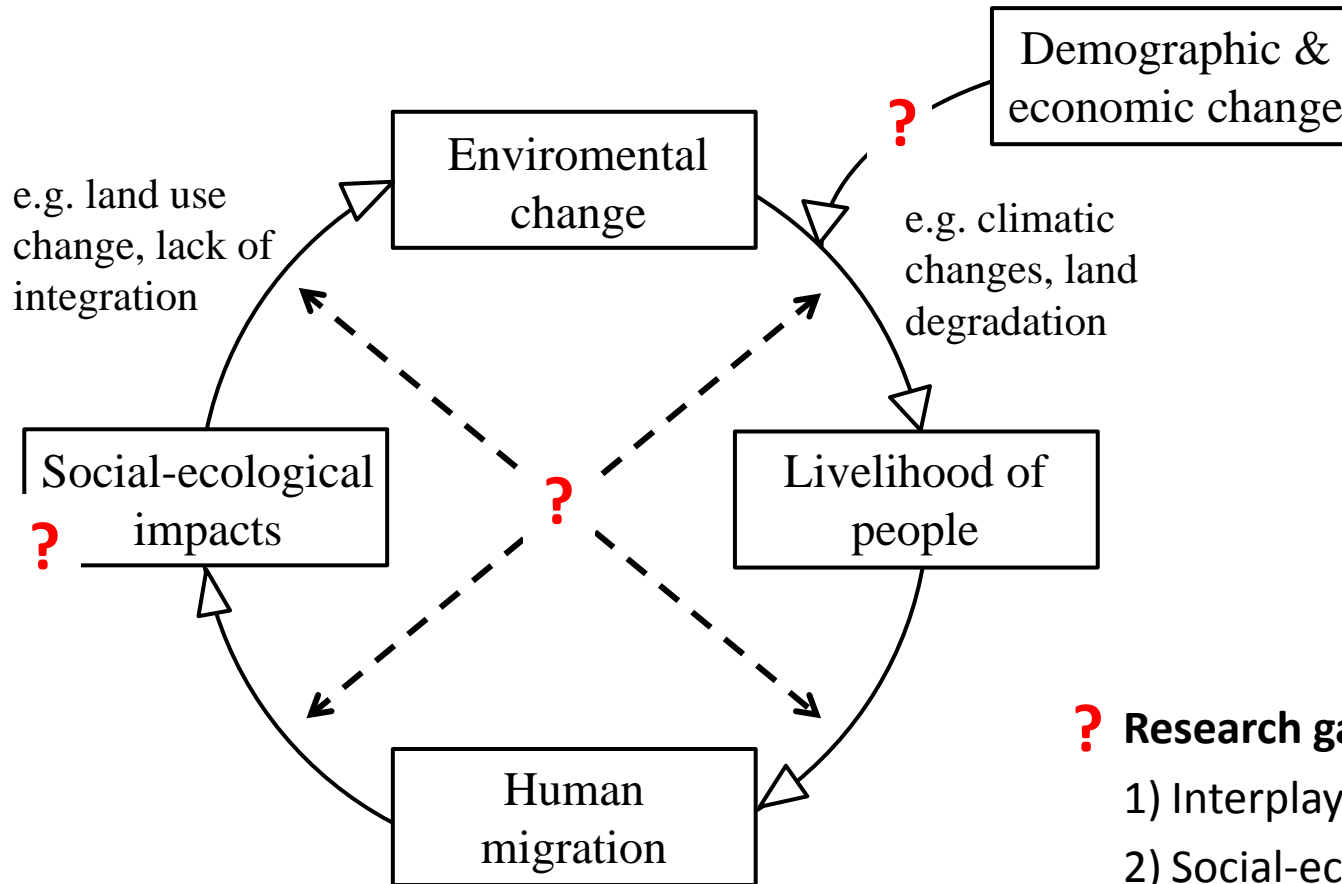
Demographic & economic change

?

Enviromental change

e.g. land use change, lack of integration

e.g. climatic changes, land degradation

Social-ecological impacts

?

?

Livelihood of people

Human migration

? Research ga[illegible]

1) Interplay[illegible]

2) Social-ec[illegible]